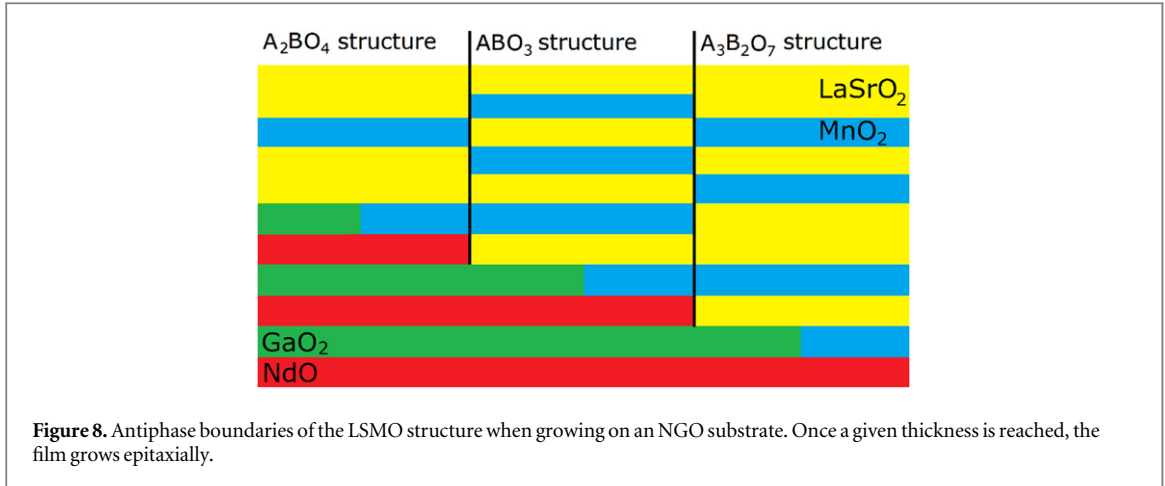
$A_2BO_4$ structure
$ABO_3$ structure
$A_3B_2O_7$ structure

$LaSrO_2$
$MnO_2$
$GaO_2$
NdO

**Figure 8.** Antiphase boundaries of the LSMO structure when growing on an NGO substrate. Once a given thickness is reached, the film grows epitaxially.